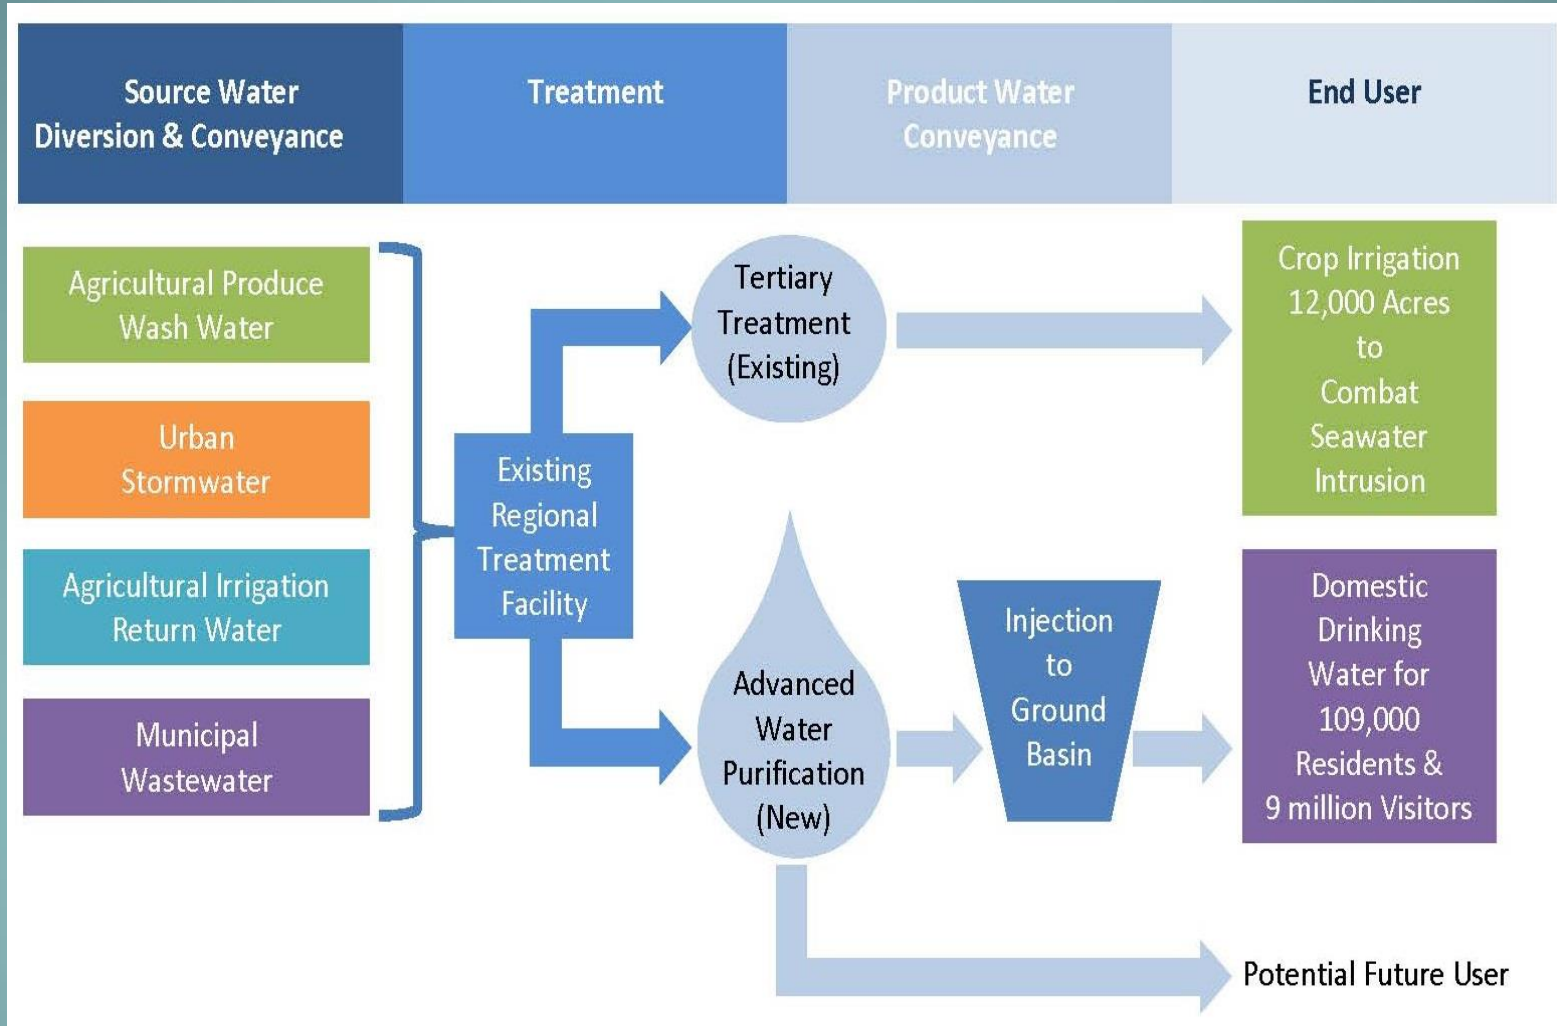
Source Water Diversion & Conveyance

Treatment

Product Water Conveyance

End User

Agricultural Produce Wash Water

Urban Stormwater

Agricultural Irrigation Return Water

Municipal Wastewater

Existing Regional Treatment Facility

Tertiary Treatment (Existing)

Crop Irrigation 12,000 Acres to Combat Seawater Intrusion

Advanced Water Purification (New)

Injection to Ground Basin

Domestic Drinking Water for 109,000 Residents & 9 million Visitors

Potential Future User